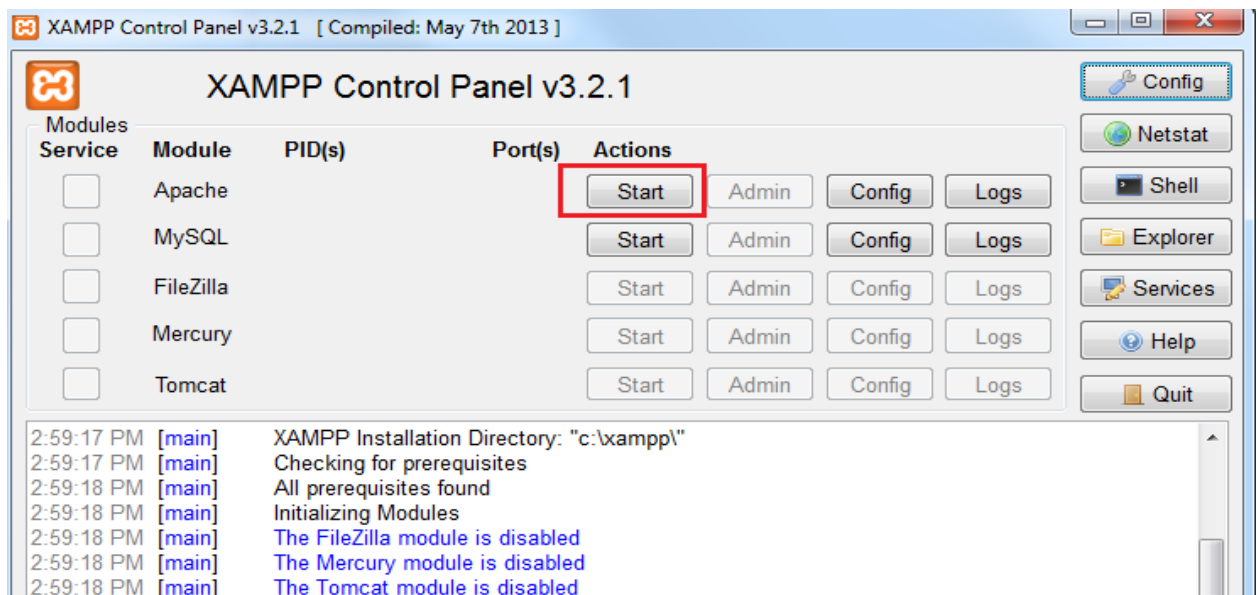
XAMPP Control Panel v3.2.1 [ Compiled: May 7th 2013 ]

XAMPP Control Panel v3.2.1

Config
Netstat
Shell
Explorer
Services
Help
Quit

Modules

| Service | Module | PID(s) | Port(s) | Actions | | | |
|---|---|---|---|---|---|---|---|
| | Apache | | | Start | Admin | Config | Logs |
| | MySQL | | | Start | Admin | Config | Logs |
| | FileZilla | | | Start | Admin | Config | Logs |
| | Mercury | | | Start | Admin | Config | Logs |
| | Tomcat | | | Start | Admin | Config | Logs |

2:59:17 PM [main] XAMPP Installation Directory: "c:\xampp\"
2:59:17 PM [main] Checking for prerequisites
2:59:18 PM [main] All prerequisites found
2:59:18 PM [main] Initializing Modules
2:59:18 PM [main] The FileZilla module is disabled
2:59:18 PM [main] The Mercury module is disabled
2:59:18 PM [main] The Tomcat module is disabled